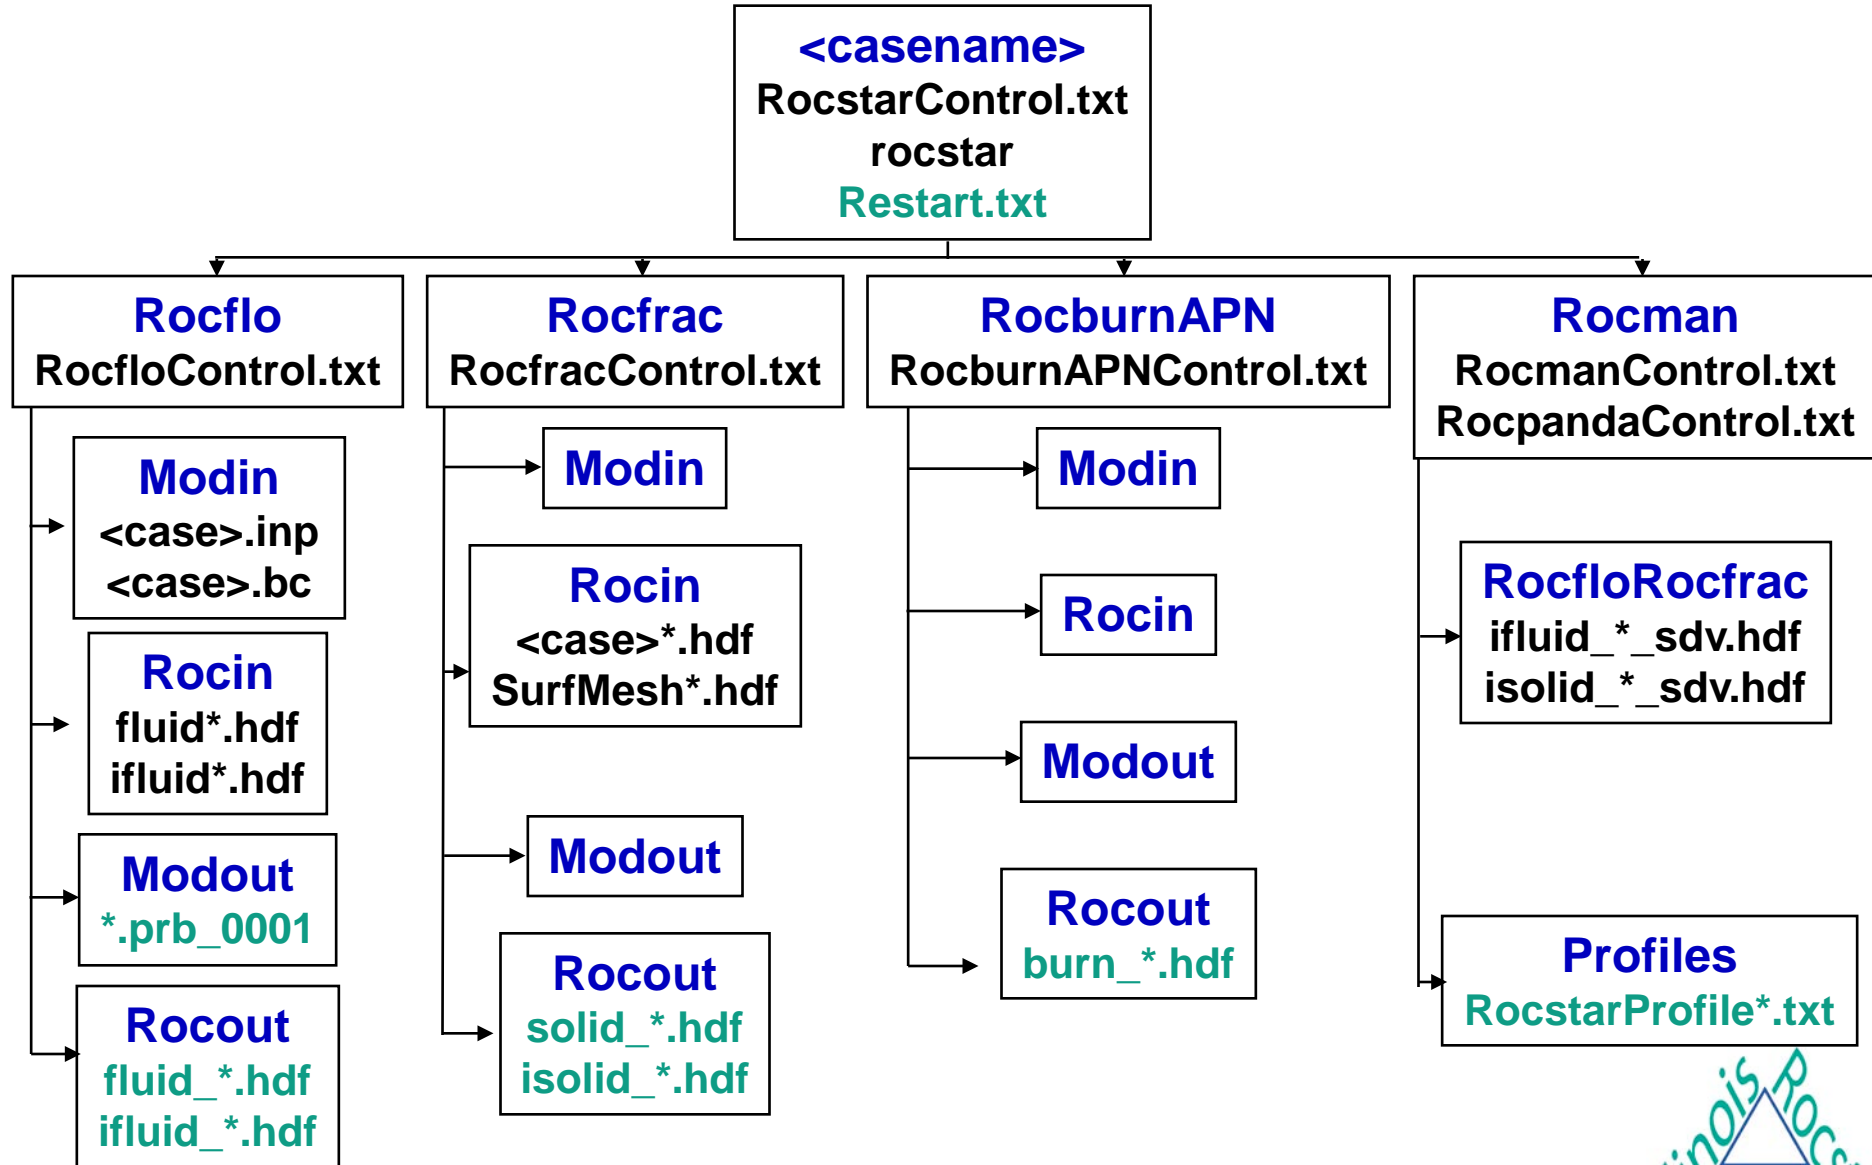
<casename>
RocstarControl.txt
rocstar
Restart.txt

Rocflo
RocfloControl.txt

Modin
<case>.inp
<case>.bc

Rocin
fluid*.hdf
ifluid*.hdf

Modout
*.prb_0001

Rocout
fluid_*.hdf
ifluid_*.hdf

Rocfrac
RocfracControl.txt

Modin

Rocin
<case>*.hdf
SurfMesh*.hdf

Modout

Rocout
solid_*.hdf
isolid_*.hdf

RocburnAPN
RocburnAPNControl.txt

Modin

Rocin

Modout

Rocout
burn_*.hdf

Rocman
RocmanControl.txt
RocpandaControl.txt

RocfloRocfrac
ifluid_*_sdv.hdf
isolid_*_sdv.hdf

Profiles
RocstarProfile*.txt

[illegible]inois Roc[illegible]